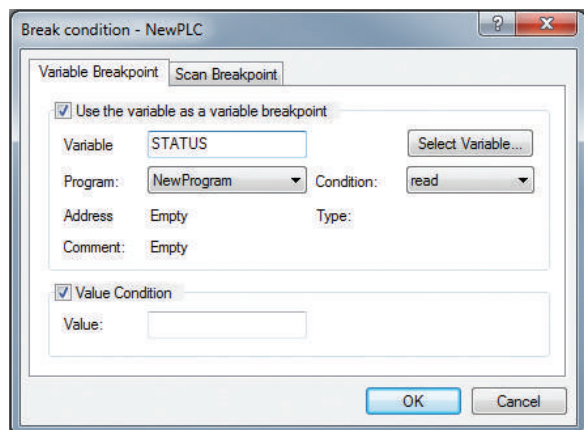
Break condition - NewPLC

?

X

Variable Breakpoint

Scan Breakpoint

Use the variable as a variable breakpoint

Variable

STATUS

Select Variable...

Program:

NewProgram

Condition:

read

Address

Empty

Type:

Comment:

Empty

Value Condition

Value:

OK

Cancel